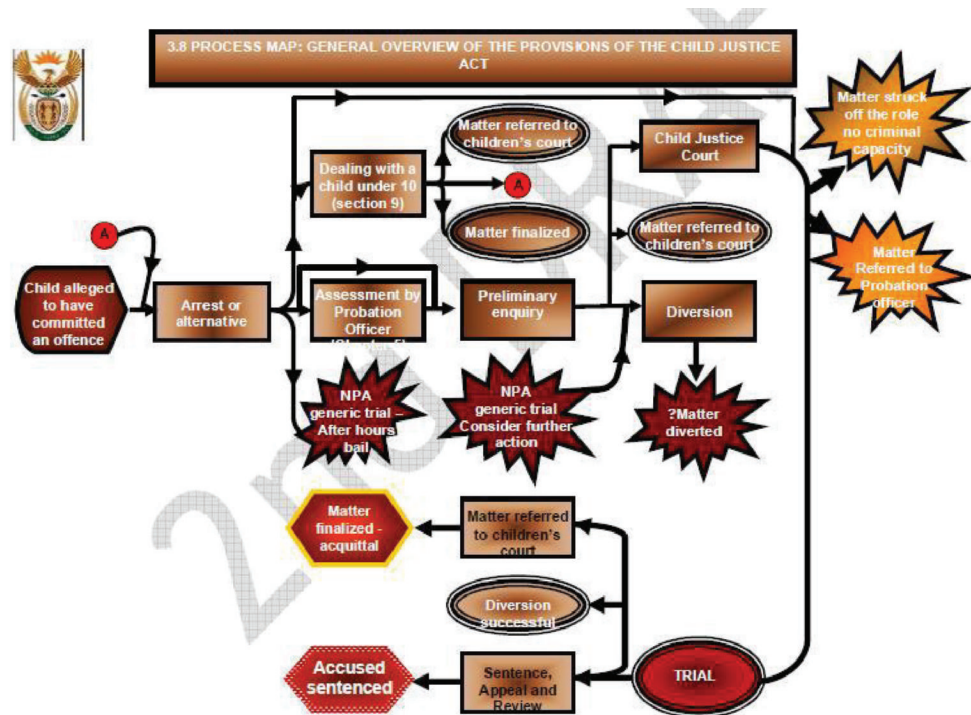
3.8 PROCESS MAP: GENERAL OVERVIEW OF THE PROVISIONS OF THE CHILD JUSTICE ACT

A

Child alleged to have committed an offence

Arrest or alternative

Dealing with a child under 10 (section 9)

Matter referred to children's court

A

Matter finalized

Assessment by Probation Officer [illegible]

Preliminary enquiry

NPA generic trial – After hours bail

NPA generic trial Consider further action

Child Justice Court

Matter referred to children's court

Diversion

?Matter diverted

Matter struck off the role no criminal capacity

Matter Referred to Probation officer

Matter finalized - acquittal

Matter referred to children's court

Diversion successful

Accused sentenced

Sentence, Appeal and Review

TRIAL

2nd Draft